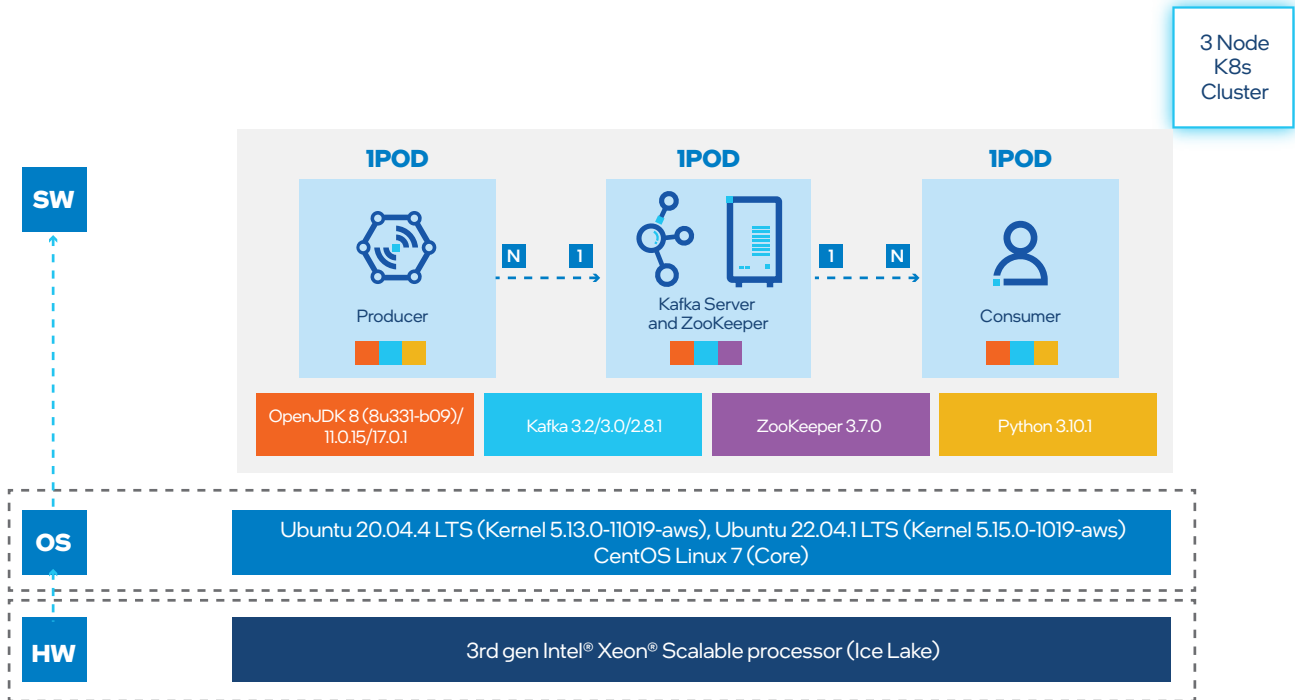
3 Node K8s Cluster

SW

1POD

Producer

N

1

1POD

Kafka Server and ZooKeeper

1

N

1POD

Consumer

OpenJDK 8 (8u331-b09)/ 11.0.15/17.0.1

Kafka 3.2/3.0/2.8.1

ZooKeeper 3.7.0

Python 3.10.1

OS

Ubuntu 20.04.4 LTS (Kernel 5.13.0-11019-aws), Ubuntu 22.04.1 LTS (Kernel 5.15.0-1019-aws)
CentOS Linux 7 (Core)

HW

3rd gen Intel® Xeon® Scalable processor (Ice Lake)